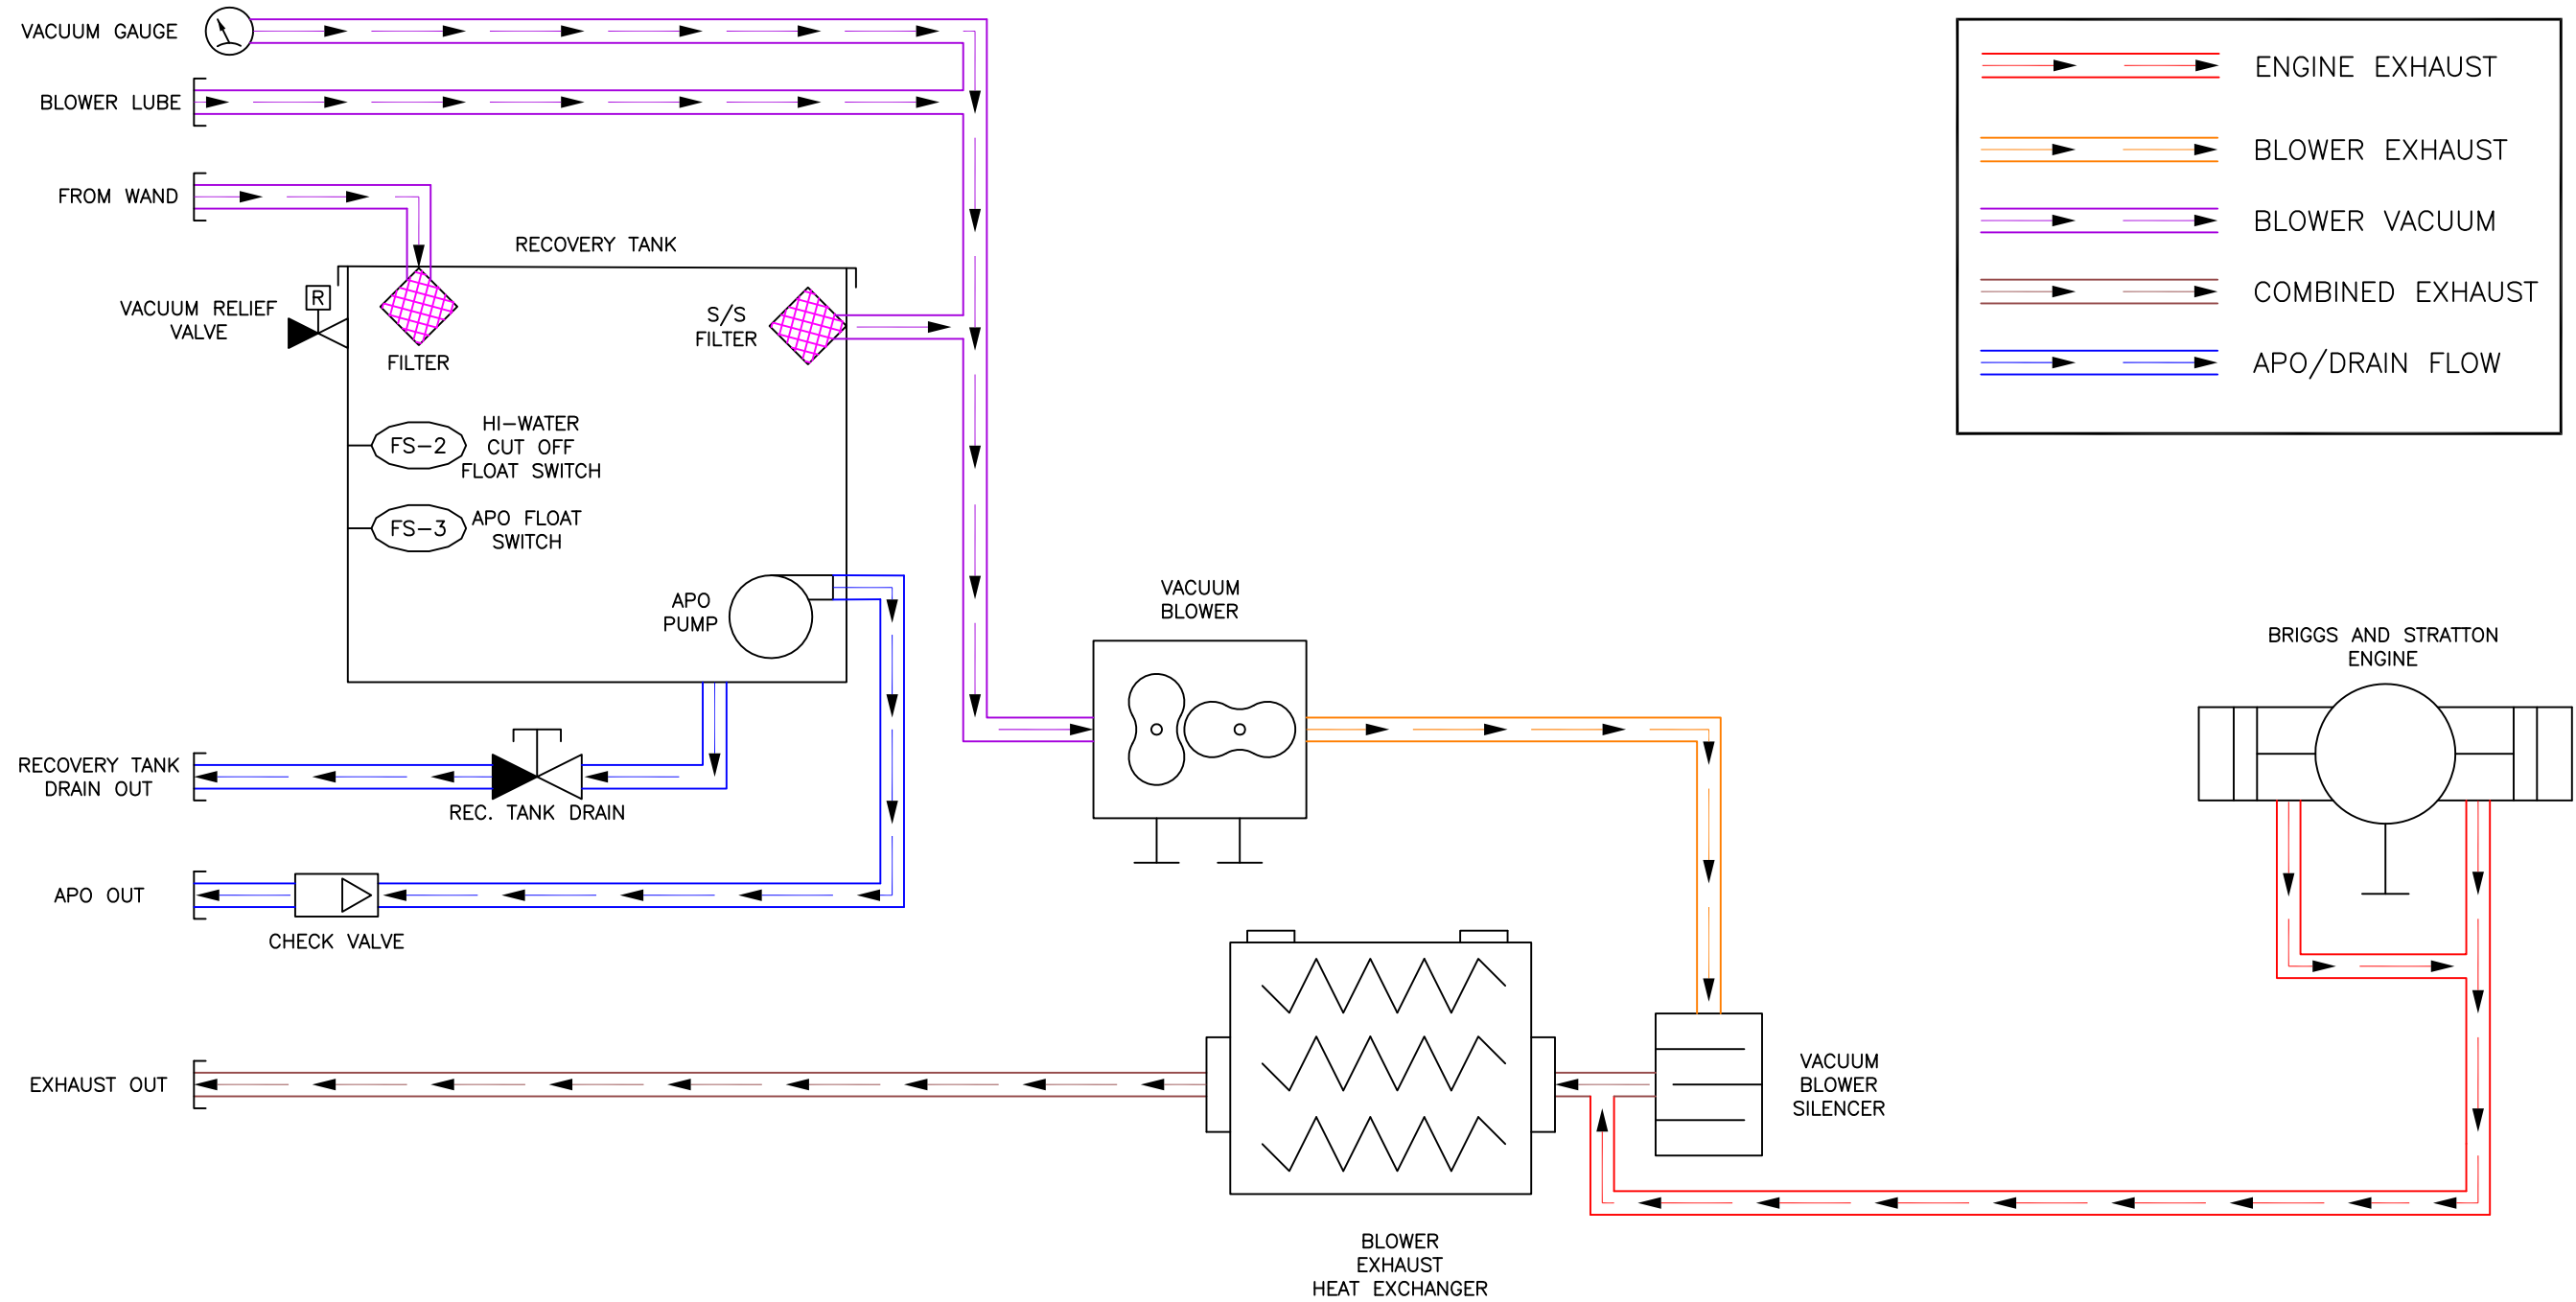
VACUUM GAUGE

BLOWER LUBE

FROM WAND

RECOVERY TANK

VACUUM RELIEF VALVE

R

FILTER

S/S FILTER

FS–2

HI–WATER CUT OFF FLOAT SWITCH

FS–3

APO FLOAT SWITCH

APO PUMP

RECOVERY TANK DRAIN OUT

REC. TANK DRAIN

APO OUT

CHECK VALVE

EXHAUST OUT

ENGINE EXHAUST

BLOWER EXHAUST

BLOWER VACUUM

COMBINED EXHAUST

APO/DRAIN FLOW

VACUUM BLOWER

BRIGGS AND STRATTON ENGINE

VACUUM BLOWER SILENCER

BLOWER EXHAUST HEAT EXCHANGER